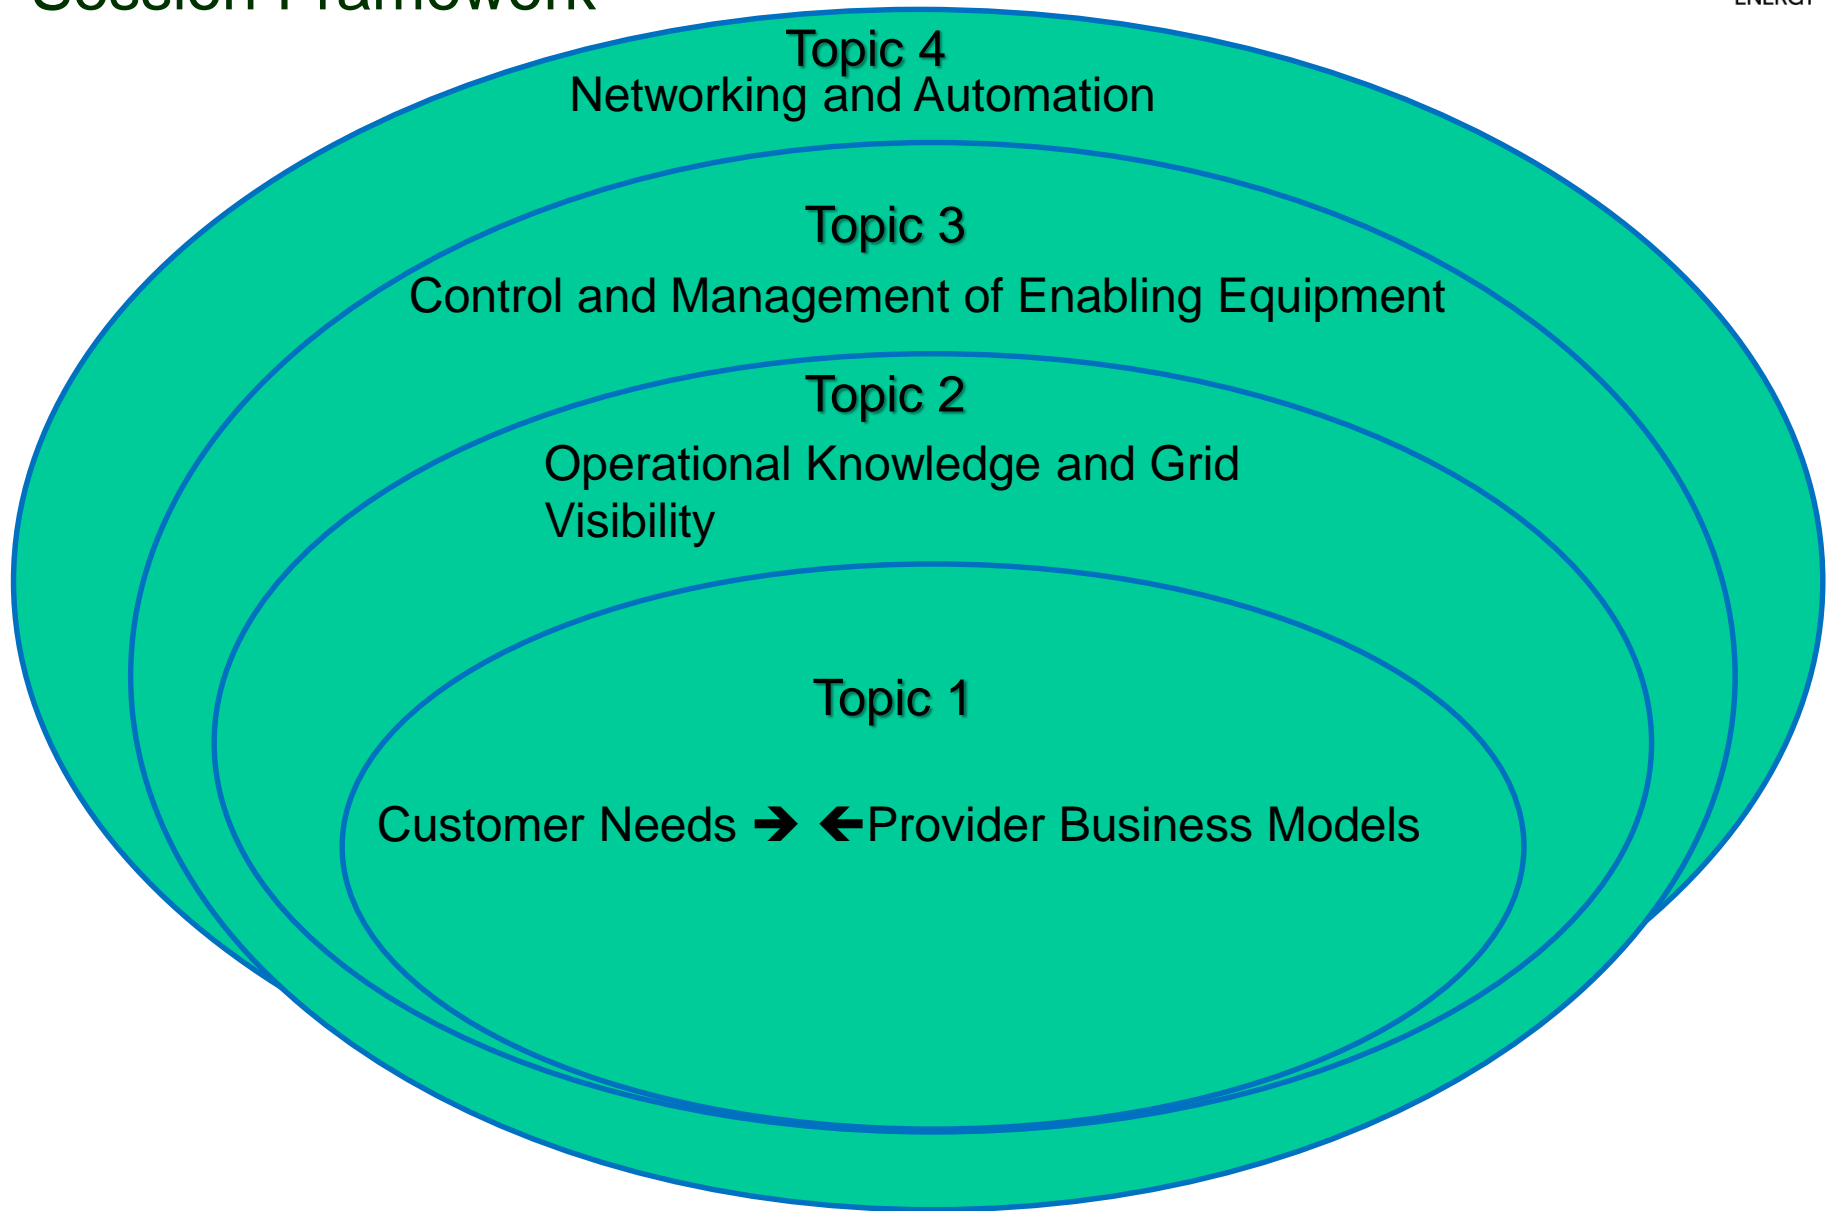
Session Framework

ENERGY

Topic 4
Networking and Automation

Topic 3
Control and Management of Enabling Equipment

Topic 2
Operational Knowledge and Grid Visibility

Topic 1

Customer Needs ➔ 🡐Provider Business Models